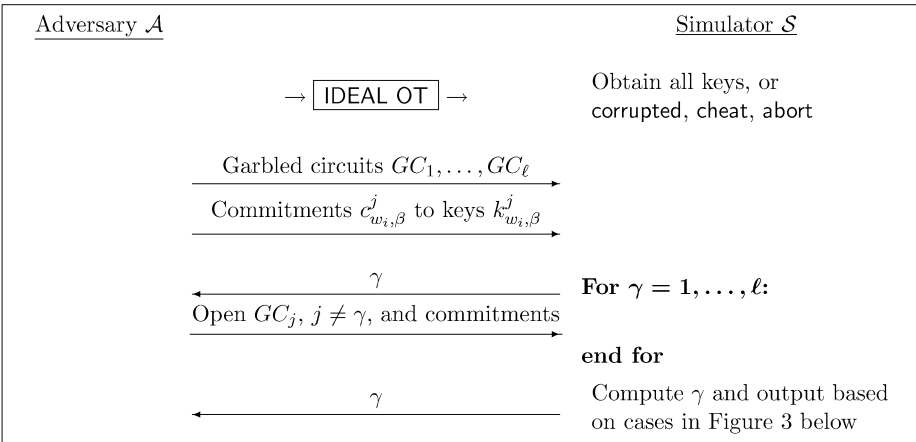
Adversary $\mathcal{A}$

Simulator $\mathcal{S}$

$\rightarrow$ IDEAL OT $\rightarrow$

Obtain all keys, or corrupted, cheat, abort

Garbled circuits $GC_1, \ldots, GC_\ell$

Commitments $c^j_{w_i,\beta}$ to keys $k^j_{w_i,\beta}$

$\gamma$

For $\gamma = 1, \ldots, \ell$:

Open $GC_j$, $j \neq \gamma$, and commitments

end for

$\gamma$

Compute $\gamma$ and output based on cases in Figure 3 below